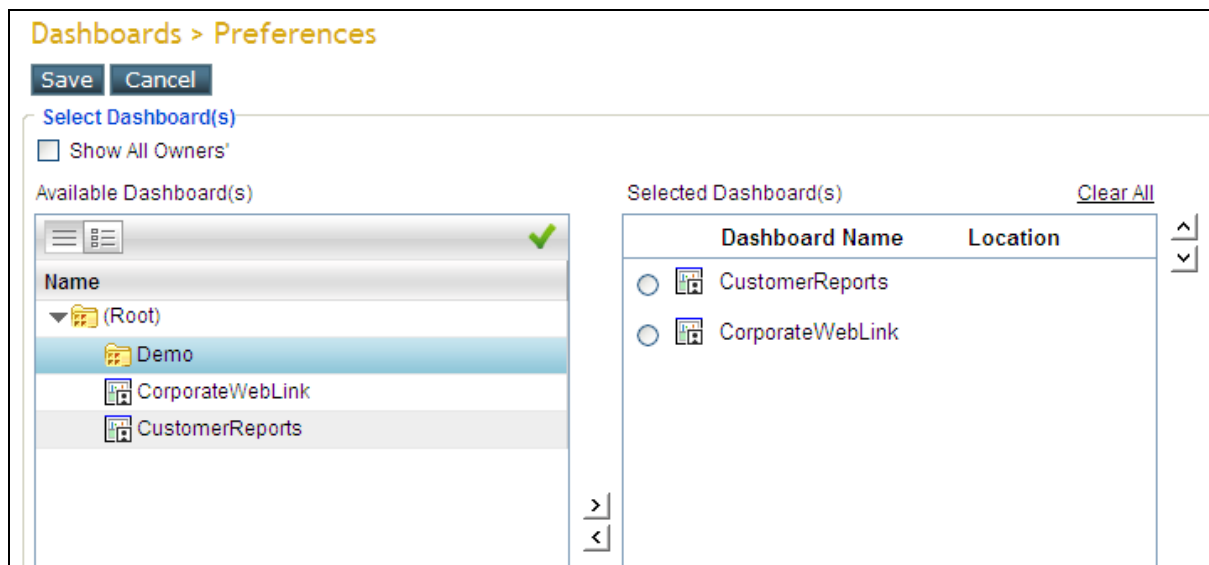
Dashboards > Preferences

Save Cancel

Select Dashboard(s)

Show All Owners'

Available Dashboard(s)

Name

(Root)

Demo

CorporateWebLink

CustomerReports

Selected Dashboard(s)

Clear All

| Dashboard Name | Location |
|---|---|
| CustomerReports | |
| CorporateWebLink | |

>

<